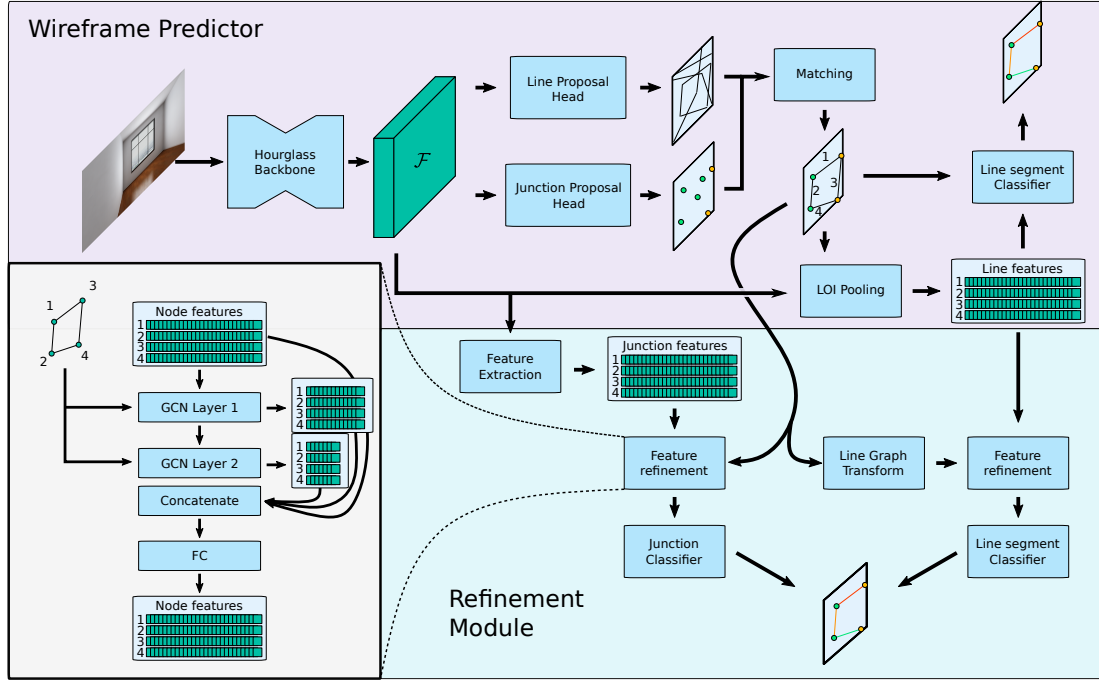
Wireframe Predictor

Hourglass Backbone

$\mathcal{F}$

Line Proposal Head

Junction Proposal Head

Matching

1
2
3
4

Line segment Classifier

LOI Pooling

Line features
1
2
3
4

1
3
2
4

Node features
1
2
3
4

GCN Layer 1

1
2
3
4

GCN Layer 2

1
2
3
4

Concatenate

FC

Node features
1
2
3
4

Feature Extraction

Junction features
1
2
3
4

Feature refinement

Line Graph Transform

Feature refinement

Junction Classifier

Line segment Classifier

Refinement Module